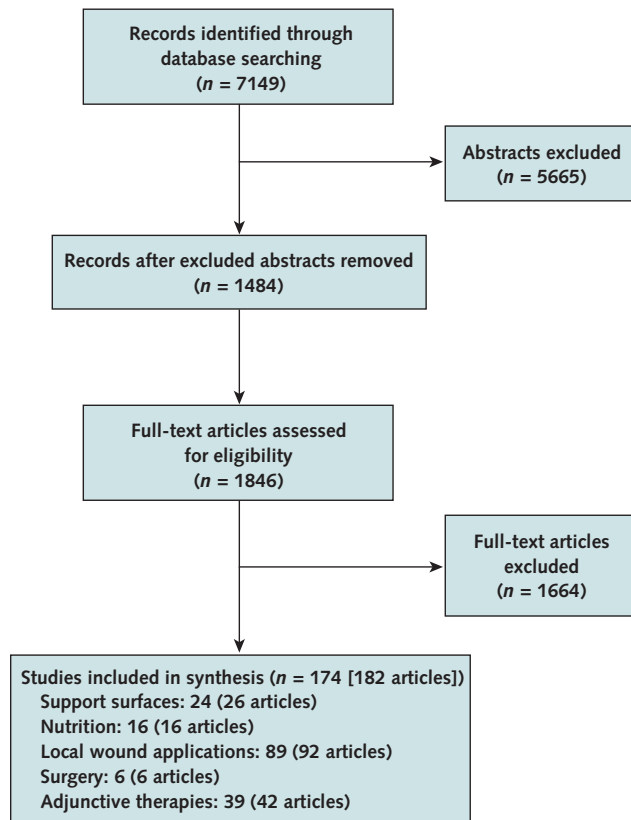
Records identified through database searching
($n$ = 7149)

Abstracts excluded
($n$ = 5665)

Records after excluded abstracts removed
($n$ = 1484)

Full-text articles assessed for eligibility
($n$ = 1846)

Full-text articles excluded
($n$ = 1664)

Studies included in synthesis ($n$ = 174 [182 articles])
Support surfaces: 24 (26 articles)
Nutrition: 16 (16 articles)
Local wound applications: 89 (92 articles)
Surgery: 6 (6 articles)
Adjunctive therapies: 39 (42 articles)